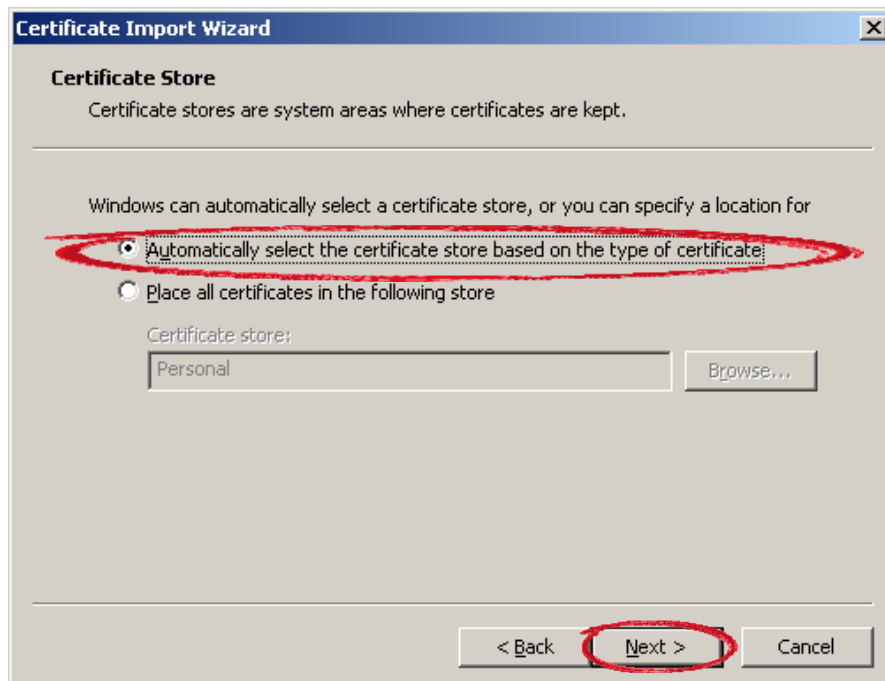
Certificate Import Wizard

X

Certificate Store

Certificate stores are system areas where certificates are kept.

Windows can automatically select a certificate store, or you can specify a location for

Automatically select the certificate store based on the type of certificate

Place all certificates in the following store

Certificate store:

Personal

Browse...

< Back

Next >

Cancel